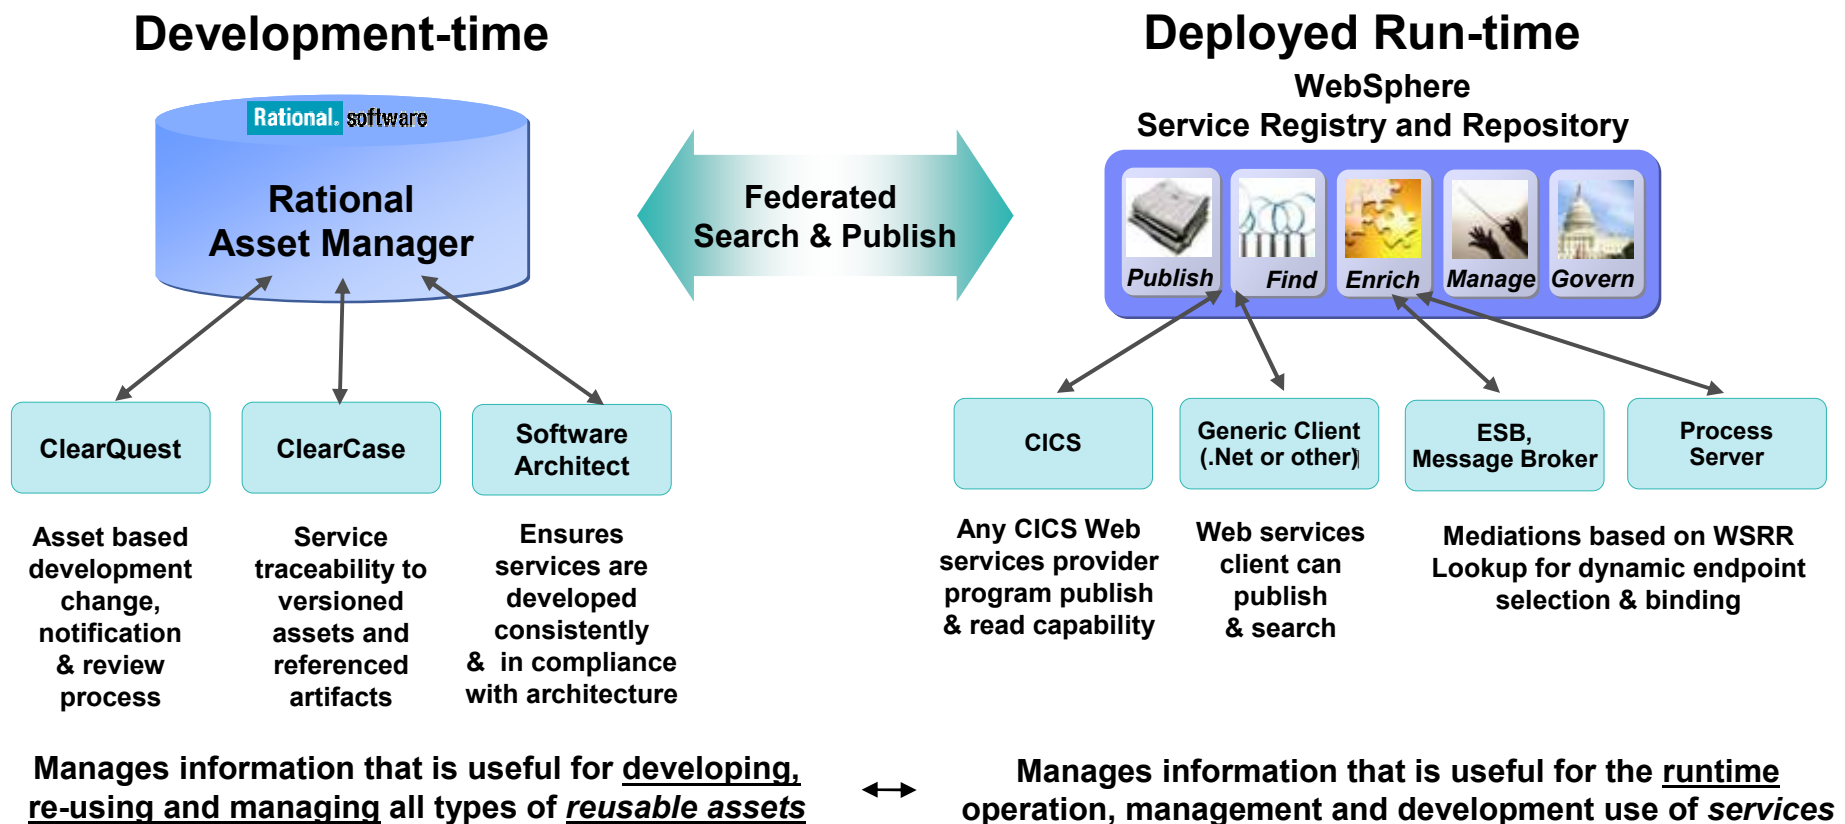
Development-time

Rational. software

Rational Asset Manager

Federated Search & Publish

Deployed Run-time

WebSphere Service Registry and Repository

Publish

Find

Enrich

Manage

Govern

ClearQuest

ClearCase

Software Architect

CICS

Generic Client (.Net or other)

ESB, Message Broker

Process Server

Asset based development change, notification & review process

Service traceability to versioned assets and referenced artifacts

Ensures services are developed consistently & in compliance with architecture

Any CICS Web services provider program publish & read capability

Web services client can publish & search

Mediations based on WSRR Lookup for dynamic endpoint selection & binding

Manages information that is useful for developing, re-using and managing all types of reusable assets

Manages information that is useful for the runtime operation, management and development use of services